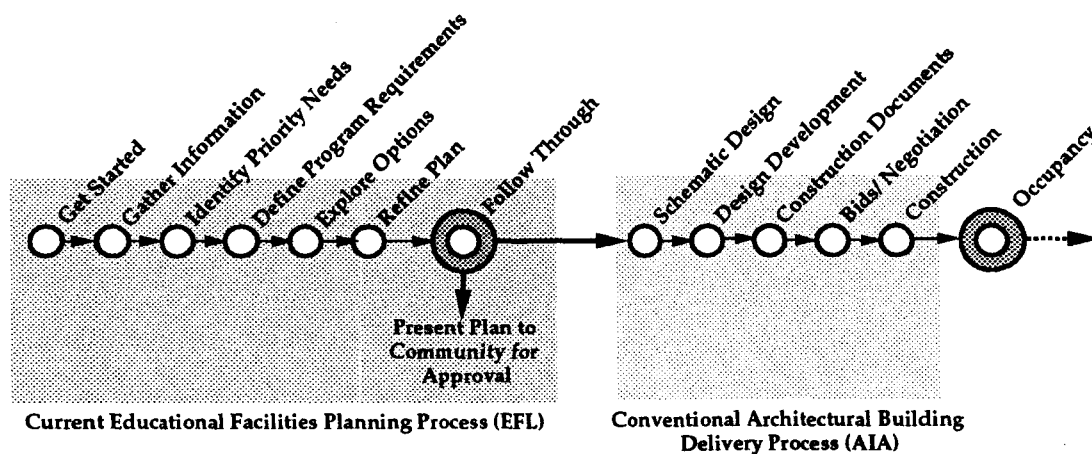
Get Started
Gather Information
Identify Priority Needs
Define Program Requirements
Explore Options
Refine Plan
Follow Through
Present Plan to Community for Approval
Schematic Design
Design Development
Construction Documents
Bids/ Negotiation
Construction
Occupancy

Current Educational Facilities Planning Process (EFL)

Conventional Architectural Building Delivery Process (AIA)